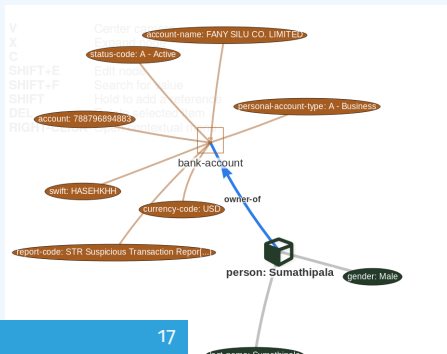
V Center c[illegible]
X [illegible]
C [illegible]
SHIFT+E Edit node
SHIFT+F Search for value
SHIFT Hold to add reference
DEL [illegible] selected item
RIGHT-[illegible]

account-name: FANY SILU CO. LIMITED
status-code: A - Active
personal-account-type: A - Business
account: 788796894883
bank-account
swift: HASEHKHH
currency-code: USD
owner-of
report-code: STR Suspicious Transaction Report[...]
person: Sumathipala
gender: Male
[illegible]: Sumathipala

17